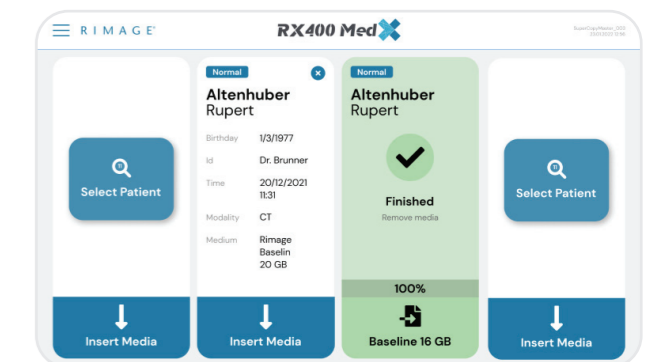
RIMAGE

RX400 Med

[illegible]

Select Patient

Insert Media

Normal

Altenhuber Rupert

Birthday 1/3/1977

Id Dr. Brunner

Time 20/12/2021 11:31

Modality CT

Medium Rimage Baselin 20 GB

Insert Media

Normal

Altenhuber Rupert

Finished

Remove media

100%

Baseline 16 GB

Select Patient

Insert Media